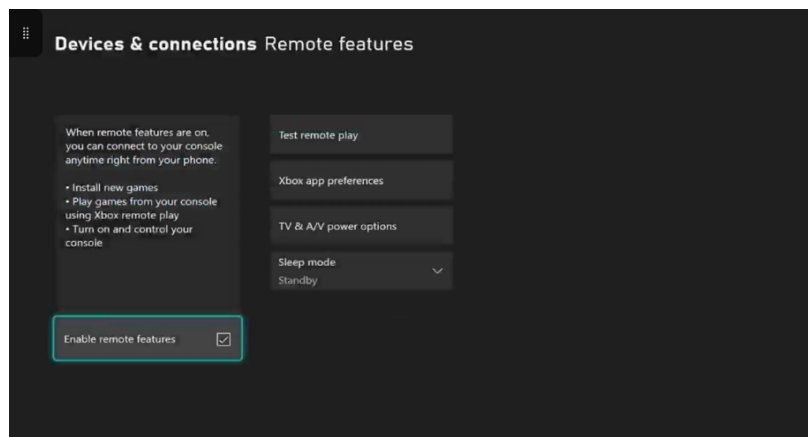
Devices & connections Remote features

When remote features are on, you can connect to your console anytime right from your phone.

• Install new games
• Play games from your console using Xbox remote play
• Turn on and control your console

Enable remote features

Test remote play

Xbox app preferences

TV & A/V power options

Sleep mode
Standby